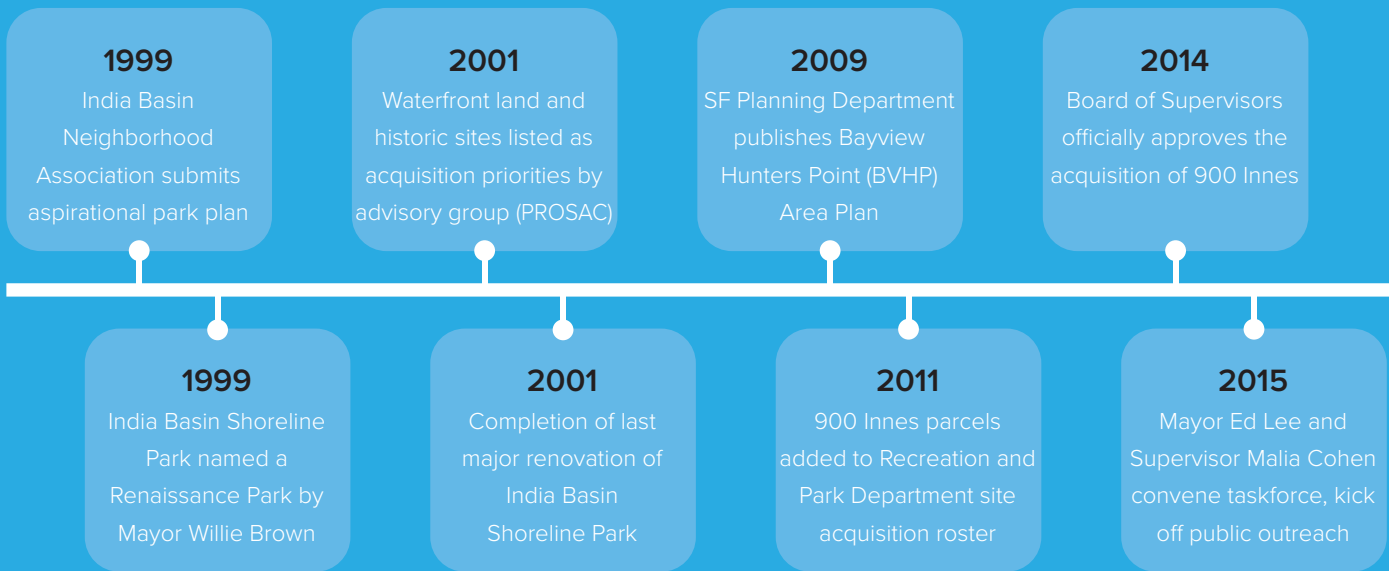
1999
India Basin Neighborhood Association submits aspirational park plan

1999
India Basin Shoreline Park named a Renaissance Park by Mayor Willie Brown

2001
Waterfront land and historic sites listed as acquisition priorities by advisory group (PROSAC)

2001
Completion of last major renovation of India Basin Shoreline Park

2009
SF Planning Department publishes Bayview Hunters Point (BVHP) Area Plan

2011
900 Innes parcels added to Recreation and Park Department site acquisition roster

2014
Board of Supervisors officially approves the acquisition of 900 Innes

2015
Mayor Ed Lee and Supervisor Malia Cohen convene taskforce, kick off public outreach